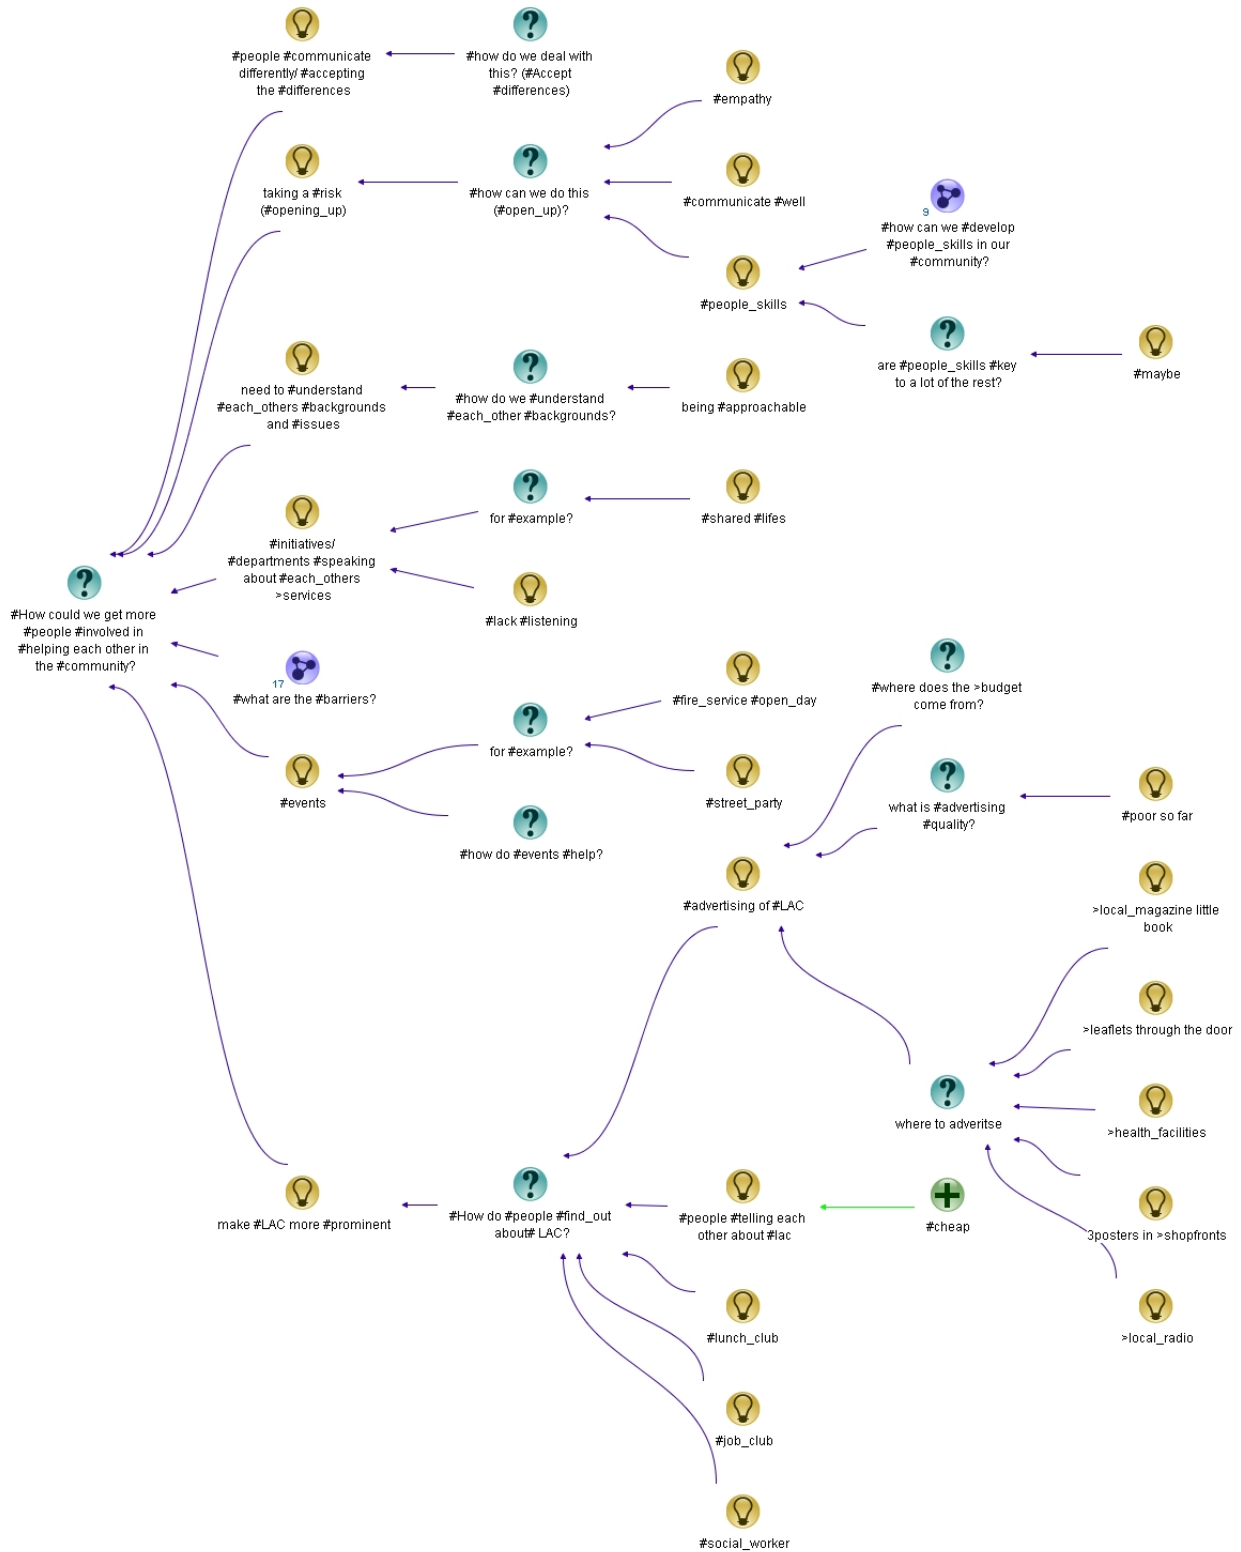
#people #communicate differently/ #accepting the #differences

#how do we deal with this? (#Accept #differences)

#empathy

taking a #risk (#opening_up)

#how can we do this (#open_up)?

#communicate #well

9
#how can we #develop #people_skills in our #community?

#people_skills

are #people_skills #key to a lot of the rest?

#maybe

need to #understand #each_others #backgrounds and #issues

#how do we #understand #each_other #backgrounds?

being #approachable

for #example?

#shared #lifes

#initiatives/ #departments #speaking about #each_others >services

#lack #listening

#How could we get more #people #involved in #helping each other in the #community?

17
#what are the #barriers?

#fire_service #open_day

#where does the >budget come from?

for #example?

#events

#street_party

what is #advertising #quality?

#poor so far

#how do #events #help?

#advertising of #LAC

>local_magazine little book

>leaflets through the door

where to adveritse

>health_facilities

make #LAC more #prominent

#How do #people #find_out about# LAC?

#people #telling each other about #lac

#cheap

3posters in >shopfronts

#lunch_club

>local_radio

#job_club

#social_worker